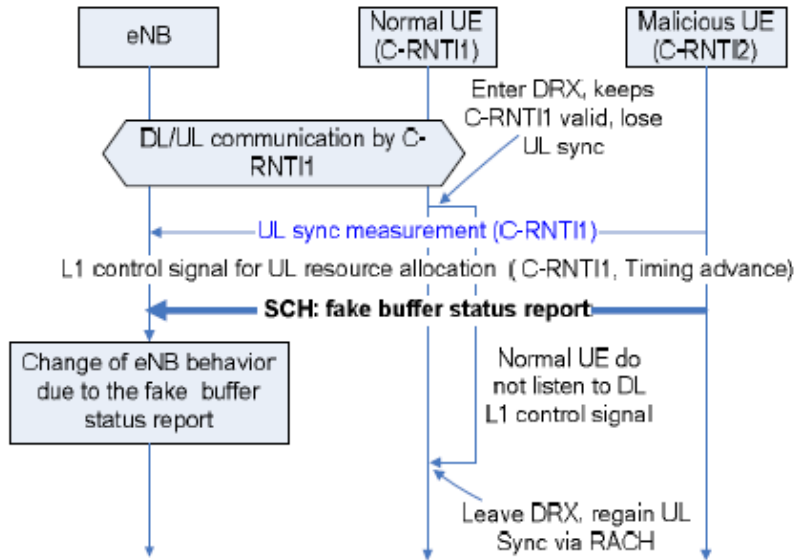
eNB

Normal UE (C-RNTI1)

Malicious UE (C-RNTI2)

Enter DRX, keeps C-RNTI1 valid, lose UL sync

DL/UL communication by C-RNTI1

UL sync measurement (C-RNTI1)

L1 control signal for UL resource allocation ( C-RNTI1, Timing advance)

SCH: fake buffer status report

Change of eNB behavior due to the fake buffer status report

Normal UE do not listen to DL L1 control signal

Leave DRX, regain UL Sync via RACH